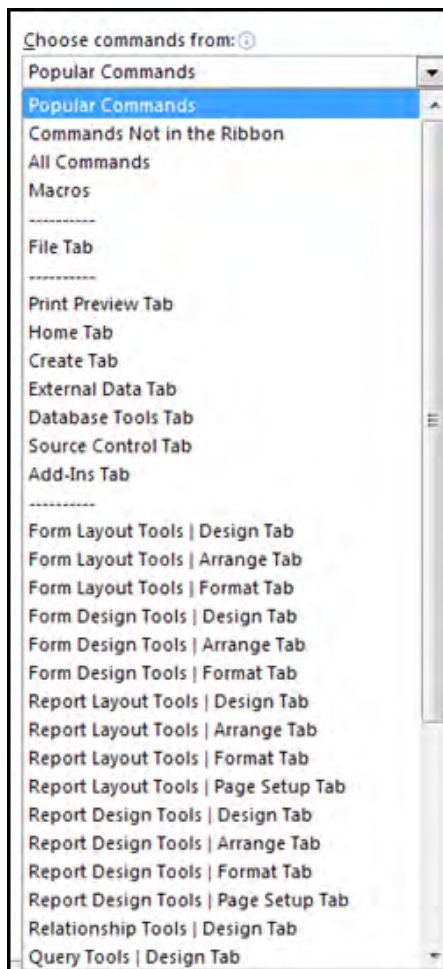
Choose commands from:

Popular Commands

Popular Commands
Commands Not in the Ribbon
All Commands
Macros
----------
File Tab
----------
Print Preview Tab
Home Tab
Create Tab
External Data Tab
Database Tools Tab
Source Control Tab
Add-Ins Tab
----------
Form Layout Tools | Design Tab
Form Layout Tools | Arrange Tab
Form Layout Tools | Format Tab
Form Design Tools | Design Tab
Form Design Tools | Arrange Tab
Form Design Tools | Format Tab
Report Layout Tools | Design Tab
Report Layout Tools | Arrange Tab
Report Layout Tools | Format Tab
Report Layout Tools | Page Setup Tab
Report Design Tools | Design Tab
Report Design Tools | Arrange Tab
Report Design Tools | Format Tab
Report Design Tools | Page Setup Tab
Relationship Tools | Design Tab
Query Tools | Design Tab